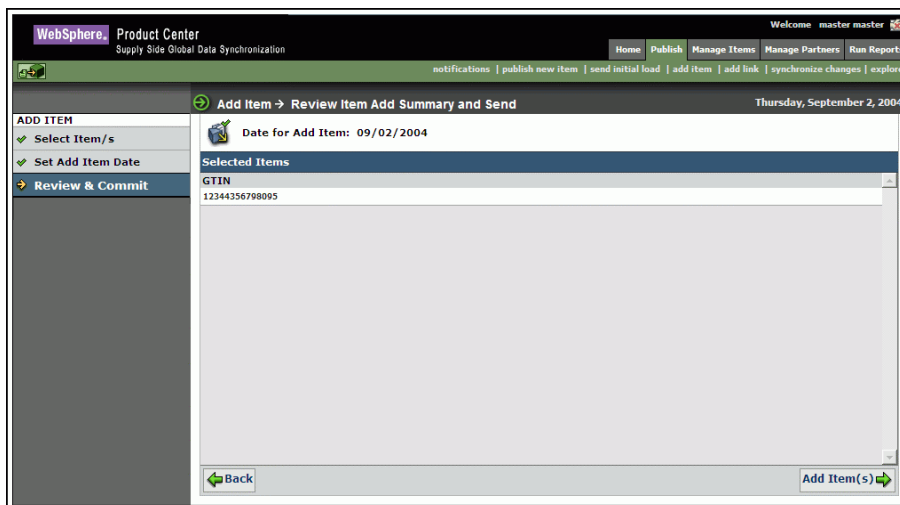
WebSphere. Product Center
Supply Side Global Data Synchronization

Welcome master master

Home | Publish | Manage Items | Manage Partners | Run Report

notifications | publish new item | send initial load | add item | add link | synchronize changes | explor

ADD ITEM
Select Item/s
Set Add Item Date
Review & Commit

Add Item → Review Item Add Summary and Send

Thursday, September 2, 2004

Date for Add Item: 09/02/2004

Selected Items

| GTIN |
|---|
| 12344356798095 |

Back

Add Item(s)